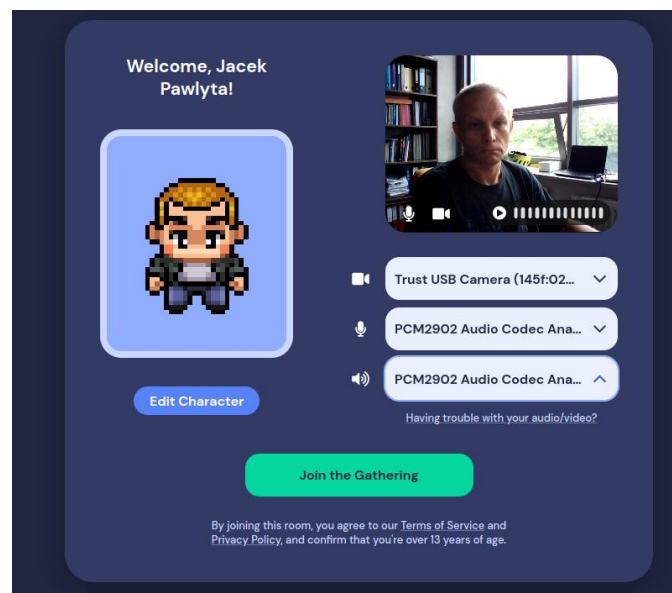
Welcome, Jacek Pawlyta!

Edit Character

Trust USB Camera (145f:02...

PCM2902 Audio Codec Ana...

PCM2902 Audio Codec Ana...

Having trouble with your audio/video?

Join the Gathering

By joining this room, you agree to our Terms of Service and Privacy Policy, and confirm that you're over 13 years of age.